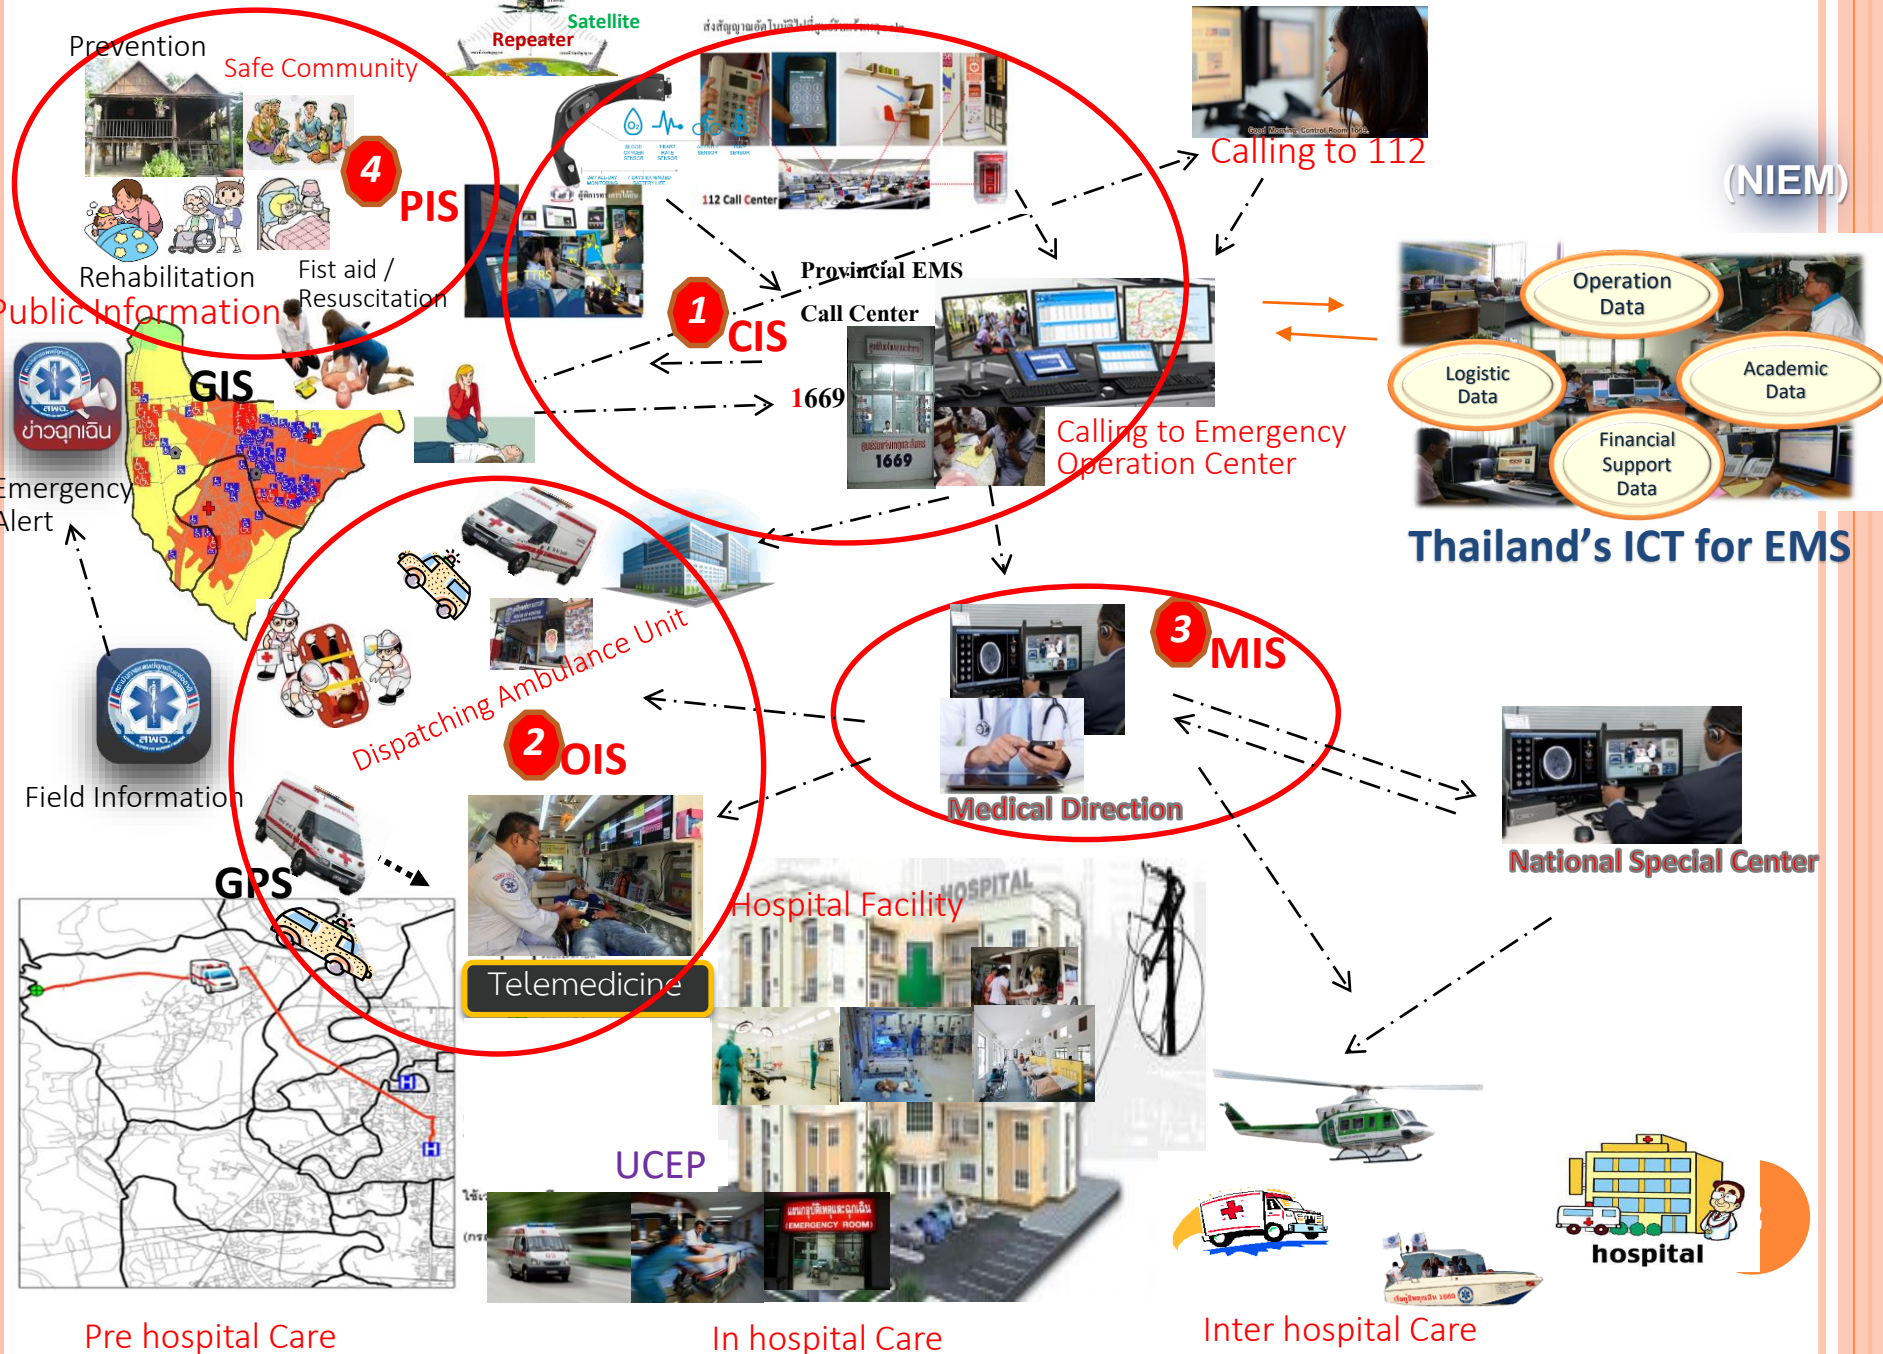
Prevention
Safe Community
Satellite
Repeater
4 PIS
Rehabilitation
Fist aid / Resuscitation
Public Information
112 Call Center
Calling to 112
(NIEM)
Provincial EMS Call Center
1 CIS
1669
GIS
ข่าวฉุกเฉิน
Emergency Alert
Calling to Emergency Operation Center
Operation Data
Logistic Data
Academic Data
Financial Support Data
Thailand's ICT for EMS
Dispatching Ambulance Unit
2 OIS
3 MIS
Medical Direction
Field Information
National Special Center
GPS
Telemedicine
Hospital Facility
HOSPITAL
UCEP
hospital
Pre hospital Care
In hospital Care
Inter hospital Care